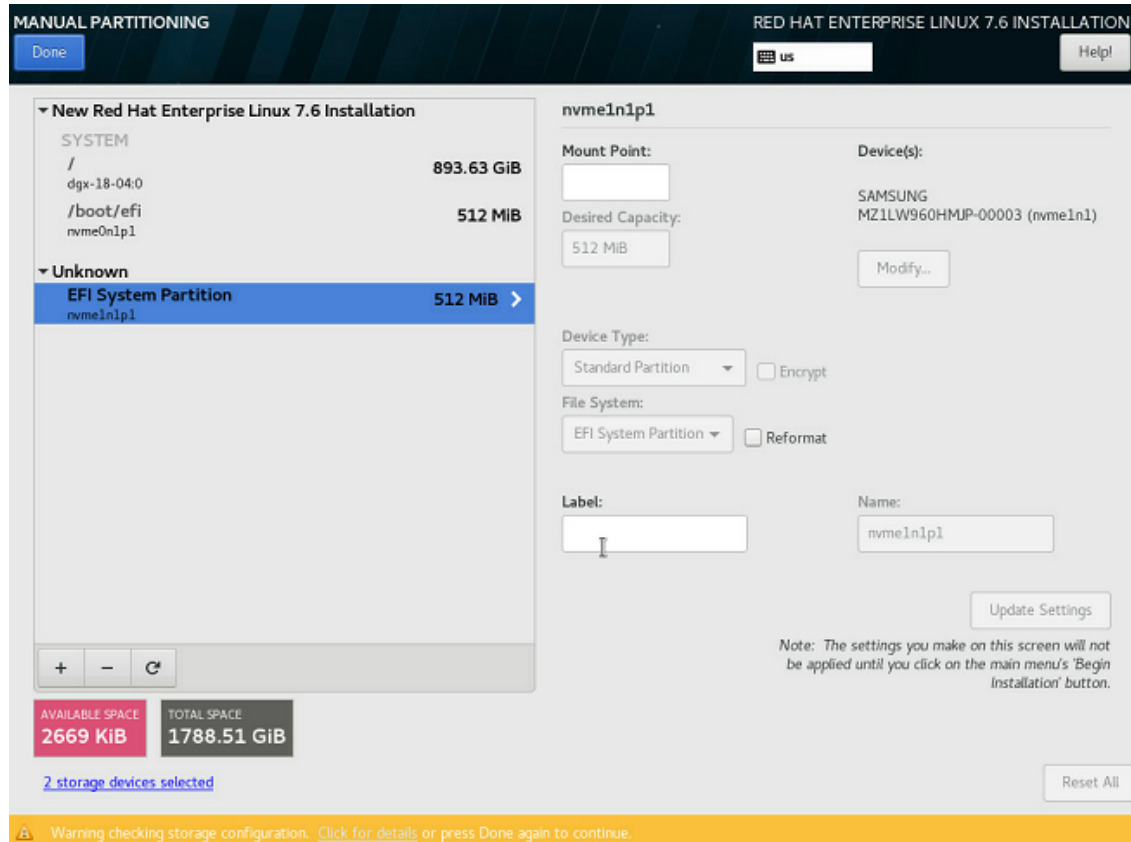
MANUAL PARTITIONING
Done

RED HAT ENTERPRISE LINUX 7.6 INSTALLATION
us
Help!

New Red Hat Enterprise Linux 7.6 Installation
SYSTEM
/
dgx-18-04:0
893.63 GiB
/boot/efi
nvme0n1p1
512 MiB
Unknown
EFI System Partition
nvme1n1p1
512 MiB

+ − ⟳

AVAILABLE SPACE
2669 KiB
TOTAL SPACE
1788.51 GiB

2 storage devices selected

nvme1n1p1

Mount Point:

Desired Capacity:
512 MiB

Device(s):
SAMSUNG MZ1LW960HMJP-00003 (nvme1n1)
Modify...

Device Type:
Standard Partition
Encrypt

File System:
EFI System Partition
Reformat

Label:

Name:
nvme1n1p1

Update Settings

Note: The settings you make on this screen will not be applied until you click on the main menu's 'Begin Installation' button.

Reset All

Warning checking storage configuration. Click for details or press Done again to continue.